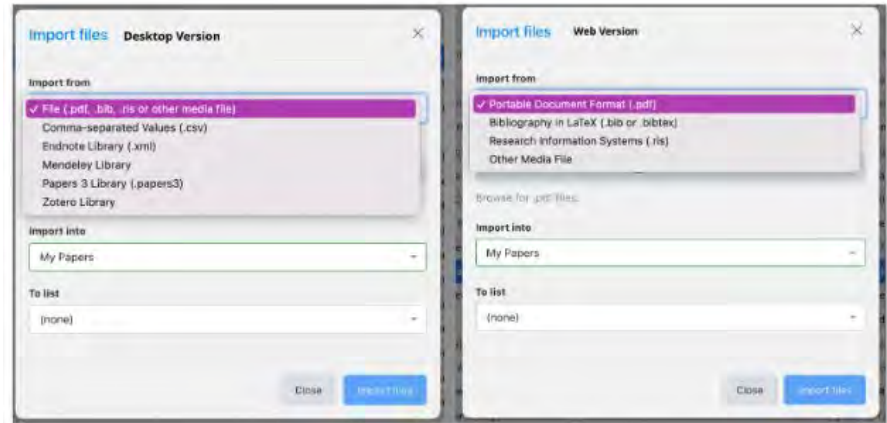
Import files Desktop Version

Import from

✓ File (.pdf, .bib, .ris or other media file)
Comma-separated Values (.csv)
Endnote Library (.xml)
Mendeley Library
Papers 3 Library (.papers3)
Zotero Library

Import into

My Papers

To list

(none)

Close Import files

Import files Web Version

Import from

✓ Portable Document Format (.pdf)
Bibliography in LaTeX (.bib or .bibtex)
Research Information Systems (.ris)
Other Media File

Browse for .pdf files

Import into

My Papers

To list

(none)

Close Import files